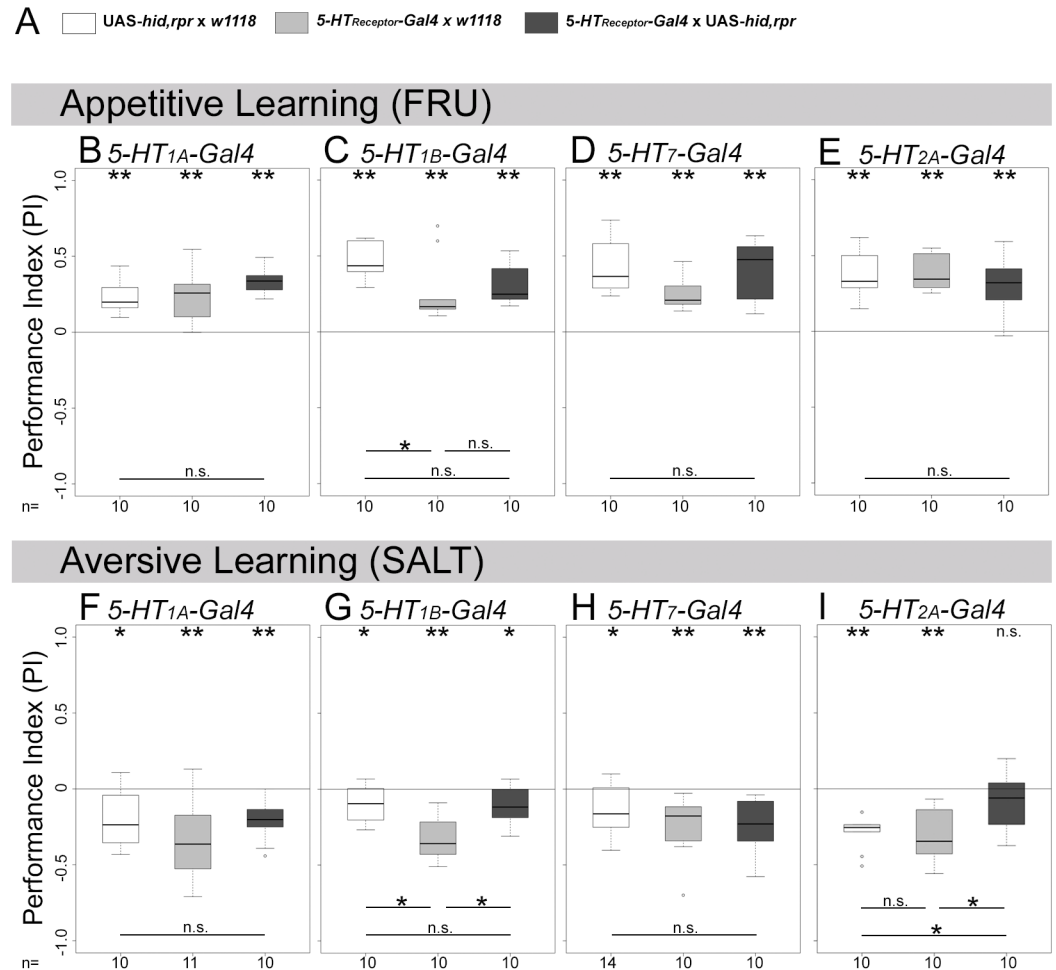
A UAS-hid,rpr x w1118 5-HT$_{Receptor}$-Gal4 x w1118 5-HT$_{Receptor}$-Gal4 x UAS-hid,rpr

Appetitive Learning (FRU)

B 5-HT$_{1A}$-Gal4
C 5-HT$_{1B}$-Gal4
D 5-HT$_{7}$-Gal4
E 5-HT$_{2A}$-Gal4

Performance Index (PI)
1.0
0.5
0
-0.5
-1.0

** ** ** ** ** ** ** ** ** ** ** **

n.s.
* n.s.
n.s.
n.s.
n.s.

n= 10 10 10 10 10 10 10 10 10 10 10 10

Aversive Learning (SALT)

F 5-HT$_{1A}$-Gal4
G 5-HT$_{1B}$-Gal4
H 5-HT$_{7}$-Gal4
I 5-HT$_{2A}$-Gal4

Performance Index (PI)
1.0
0.5
0
-0.5
-1.0

* ** ** * ** * * ** ** ** ** n.s.

n.s.
* *
n.s.
n.s.
n.s. *
*

n= 10 11 10 10 10 10 14 10 10 10 10 10